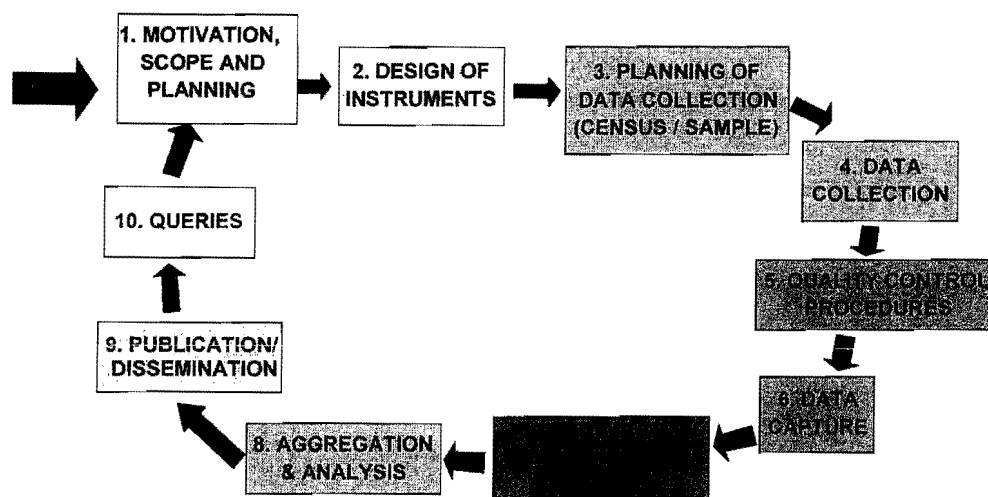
1. MOTIVATION, SCOPE AND PLANNING

2. DESIGN OF INSTRUMENTS

3. PLANNING OF DATA COLLECTION (CENSUS / SAMPLE)

4. DATA COLLECTION

5. QUALITY CONTROL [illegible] PROCEDURES

6. DATA CAPTURE

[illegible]

8. AGGREGATION & ANALYSIS

9. PUBLICATION/ DISSEMINATION

10. QUERIES